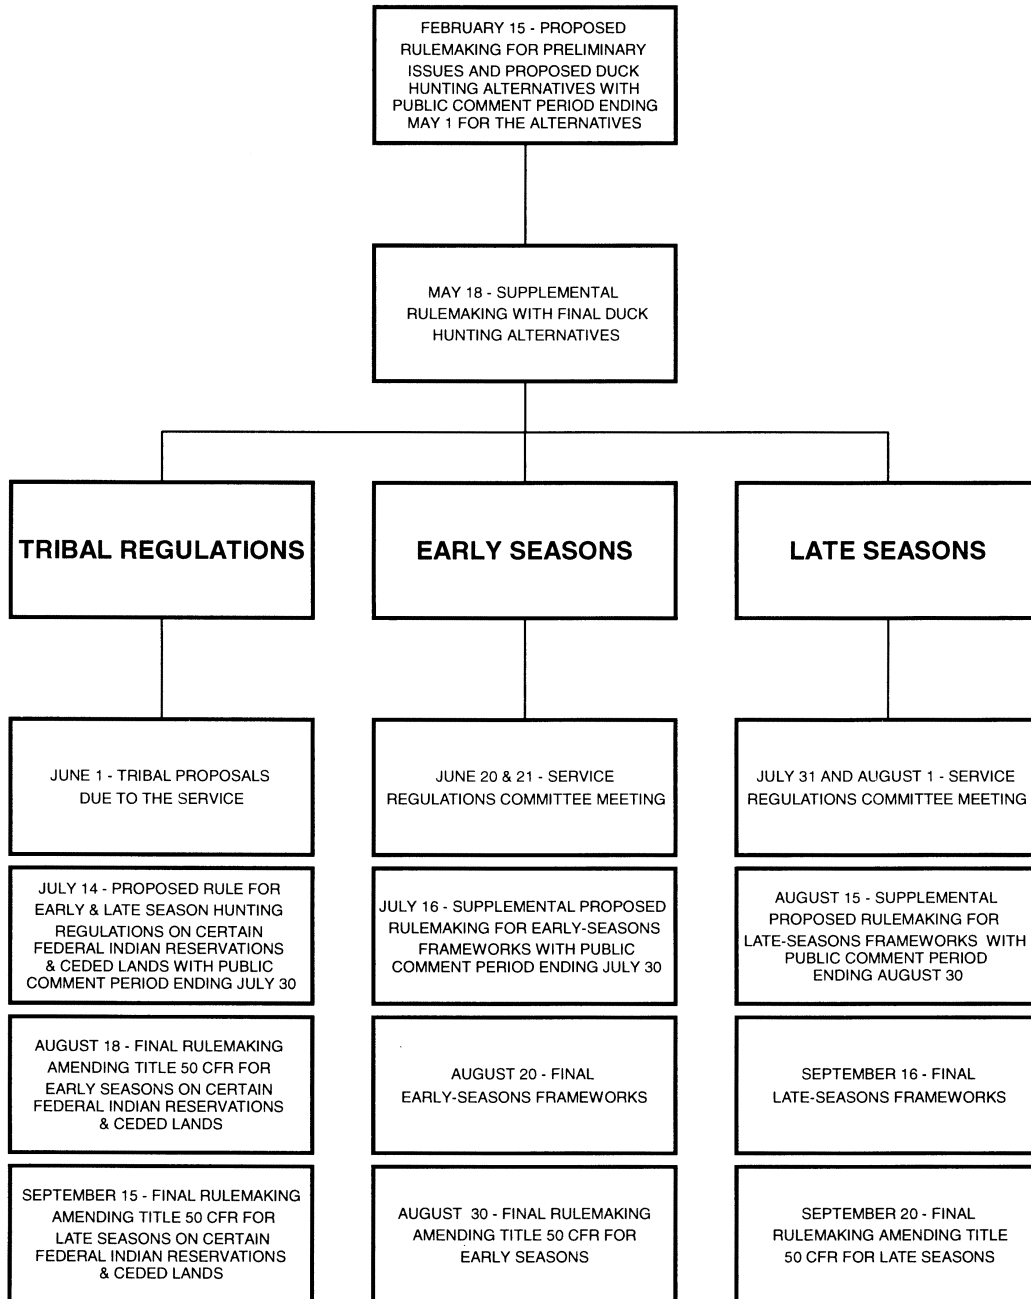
FEBRUARY 15 - PROPOSED RULEMAKING FOR PRELIMINARY ISSUES AND PROPOSED DUCK HUNTING ALTERNATIVES WITH PUBLIC COMMENT PERIOD ENDING MAY 1 FOR THE ALTERNATIVES

MAY 18 - SUPPLEMENTAL RULEMAKING WITH FINAL DUCK HUNTING ALTERNATIVES

TRIBAL REGULATIONS

JUNE 1 - TRIBAL PROPOSALS DUE TO THE SERVICE

JULY 14 - PROPOSED RULE FOR EARLY & LATE SEASON HUNTING REGULATIONS ON CERTAIN FEDERAL INDIAN RESERVATIONS & CEDED LANDS WITH PUBLIC COMMENT PERIOD ENDING JULY 30

AUGUST 18 - FINAL RULEMAKING AMENDING TITLE 50 CFR FOR EARLY SEASONS ON CERTAIN FEDERAL INDIAN RESERVATIONS & CEDED LANDS

SEPTEMBER 15 - FINAL RULEMAKING AMENDING TITLE 50 CFR FOR LATE SEASONS ON CERTAIN FEDERAL INDIAN RESERVATIONS & CEDED LANDS

EARLY SEASONS

JUNE 20 & 21 - SERVICE REGULATIONS COMMITTEE MEETING

JULY 16 - SUPPLEMENTAL PROPOSED RULEMAKING FOR EARLY-SEASONS FRAMEWORKS WITH PUBLIC COMMENT PERIOD ENDING JULY 30

AUGUST 20 - FINAL EARLY-SEASONS FRAMEWORKS

AUGUST 30 - FINAL RULEMAKING AMENDING TITLE 50 CFR FOR EARLY SEASONS

LATE SEASONS

JULY 31 AND AUGUST 1 - SERVICE REGULATIONS COMMITTEE MEETING

AUGUST 15 - SUPPLEMENTAL PROPOSED RULEMAKING FOR LATE-SEASONS FRAMEWORKS WITH PUBLIC COMMENT PERIOD ENDING AUGUST 30

SEPTEMBER 16 - FINAL LATE-SEASONS FRAMEWORKS

SEPTEMBER 20 - FINAL RULEMAKING AMENDING TITLE 50 CFR FOR LATE SEASONS